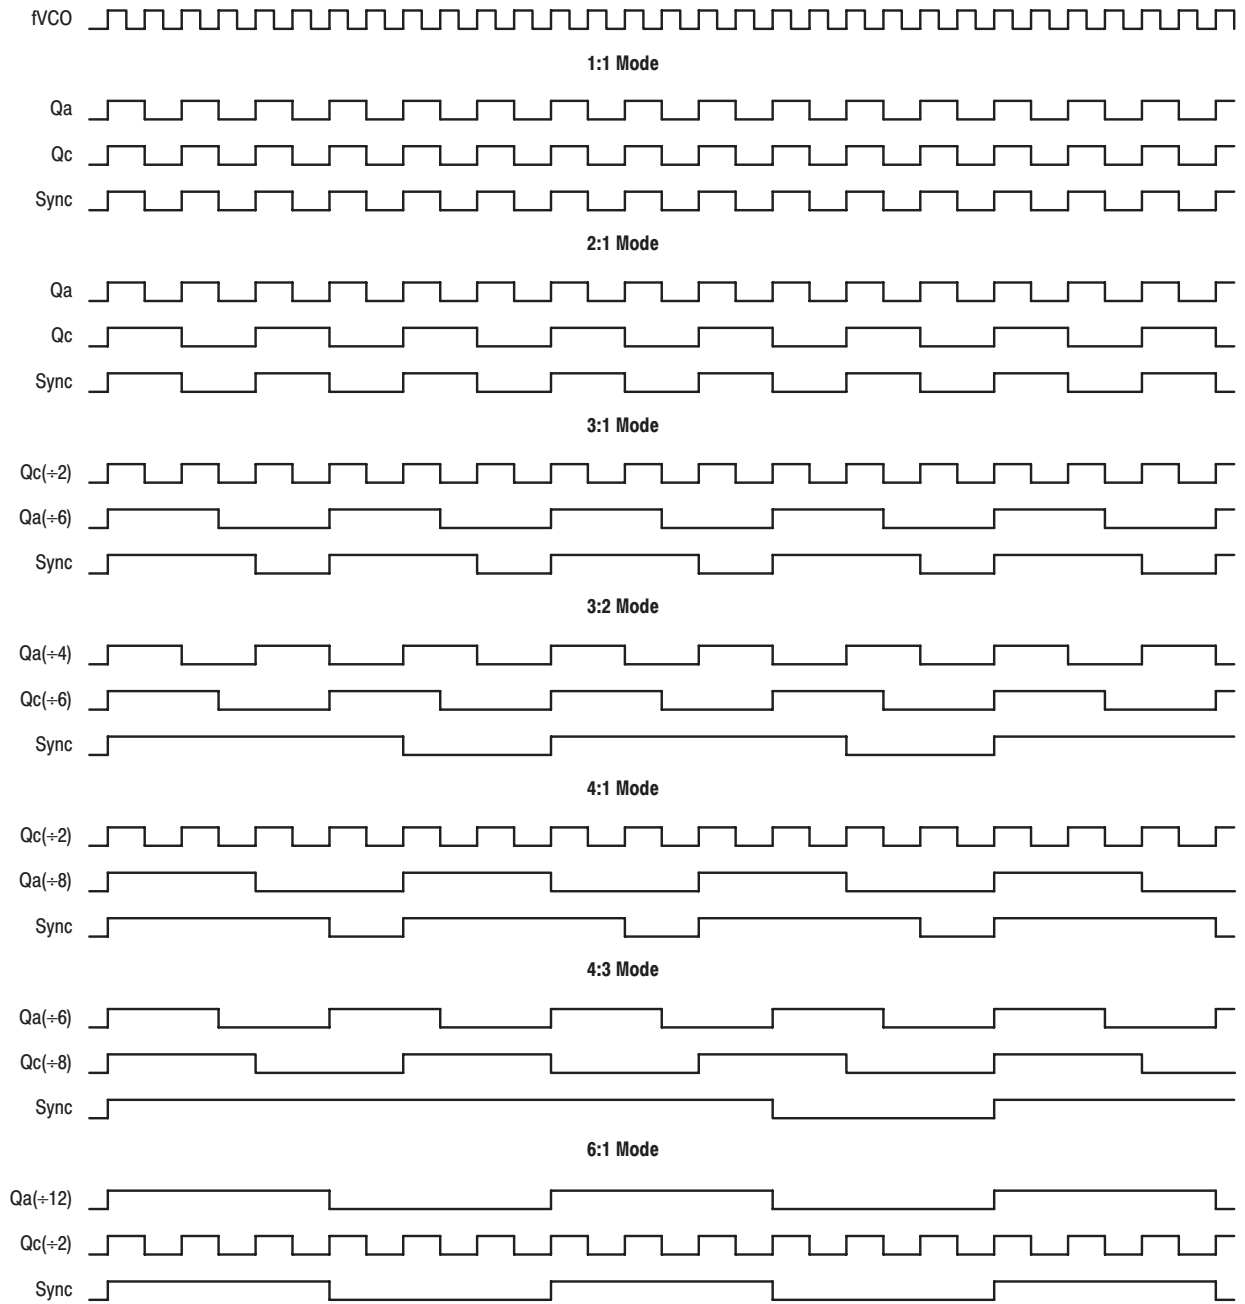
fVCO

1:1 Mode

Qa

Qc

Sync

2:1 Mode

Qa

Qc

Sync

3:1 Mode

Qc(÷2)

Qa(÷6)

Sync

3:2 Mode

Qa(÷4)

Qc(÷6)

Sync

4:1 Mode

Qc(÷2)

Qa(÷8)

Sync

4:3 Mode

Qa(÷6)

Qc(÷8)

Sync

6:1 Mode

Qa(÷12)

Qc(÷2)

Sync